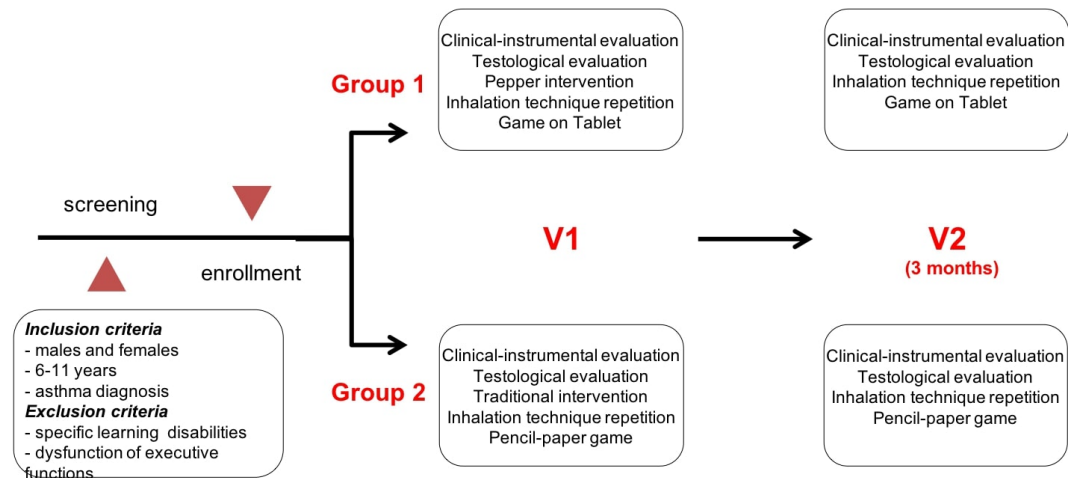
Group 1

Clinical-instrumental evaluation
Testological evaluation
Pepper intervention
Inhalation technique repetition
Game on Tablet

Clinical-instrumental evaluation
Testological evaluation
Inhalation technique repetition
Game on Tablet

screening

enrollment

V1

V2
(3 months)

Inclusion criteria
- males and females
- 6-11 years
- asthma diagnosis
Exclusion criteria
- specific learning disabilities
- dysfunction of executive functions

Group 2

Clinical-instrumental evaluation
Testological evaluation
Traditional intervention
Inhalation technique repetition
Pencil-paper game

Clinical-instrumental evaluation
Testological evaluation
Inhalation technique repetition
Pencil-paper game